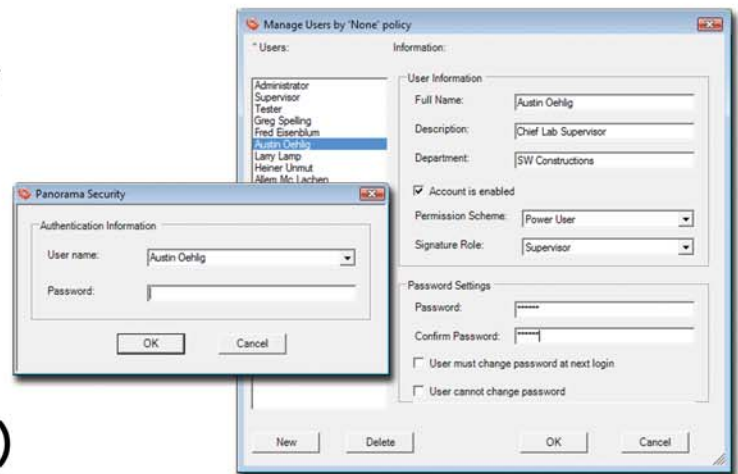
Manage Users by 'None' policy

* Users:

Information:

Administrator
Supervisor
Tester
Greg Spelling
Fred Eisenblum
Austin Oehlig
Larry Lamp
Heiner Unmut
Allem Mc Lachen

User Information

Full Name: Austin Oehlig

Description: Chief Lab Supervisor

Department: SW Constructions

Account is enabled

Permission Scheme: Power User

Signature Role: Supervisor

Password Settings

Password: ******

Confirm Password: ******

User must change password at next login

User cannot change password

New

Delete

OK

Cancel

Panorama Security

Authentication Information

User name: Austin Oehlig

Password:

OK

Cancel